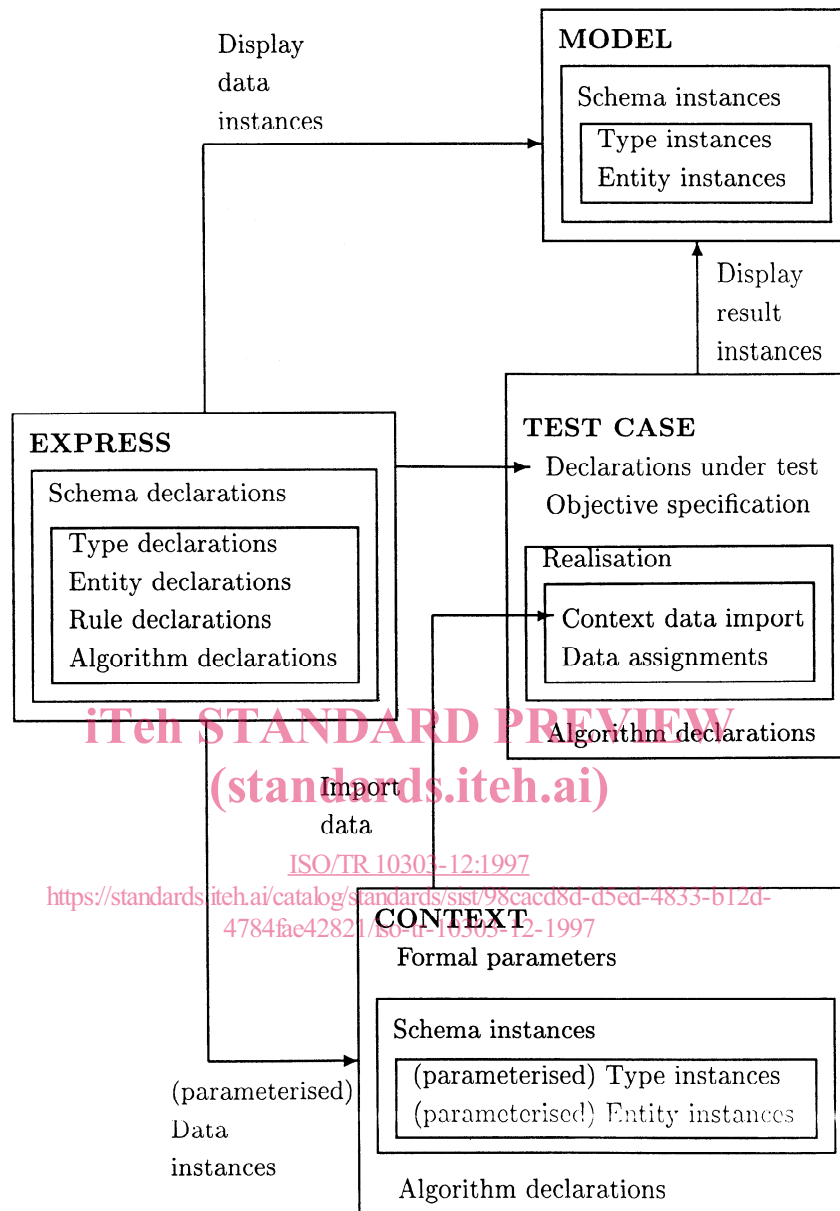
Display data instances

MODEL

Schema instances

Type instances
Entity instances

Display result instances

EXPRESS

Schema declarations

Type declarations
Entity declarations
Rule declarations
Algorithm declarations

TEST CASE

Declarations under test
Objective specification

Realisation

Context data import
Data assignments

Algorithm declarations

iTeh STANDARD PREVIEW
(standards.iteh.ai)

Import data

ISO/TR 10303-12:1997
https://standards.iteh.ai/catalog/standards/sist/98cacd8d-d5ed-4833-b12d-4784fae42821/iso-tr-10303-12-1997

CONTEXT

Formal parameters

Schema instances

(parameterised) Type instances
(parameterised) Entity instances

Algorithm declarations

(parameterised) Data instances